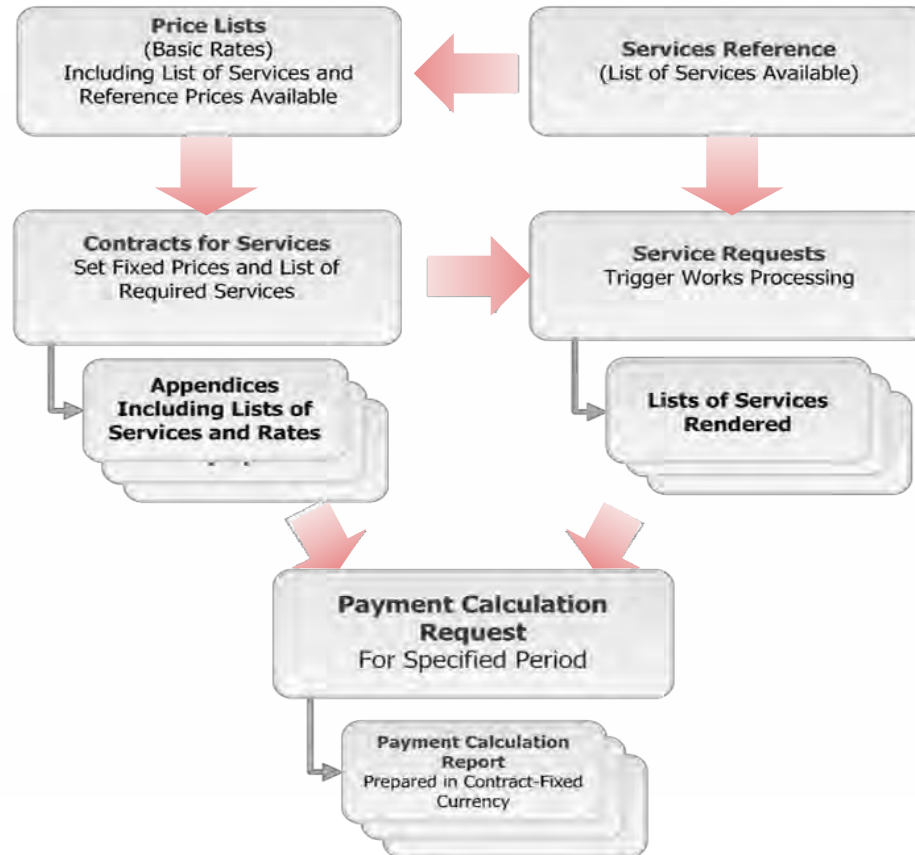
Price Lists
(Basic Rates)
Including List of Services and Reference Prices Available

Services Reference
(List of Services Available)

Contracts for Services
Set Fixed Prices and List of Required Services

Service Requests
Trigger Works Processing

Appendices
Including Lists of Services and Rates

Lists of Services Rendered

Payment Calculation Request
For Specified Period

Payment Calculation Report
Prepared in Contract-Fixed Currency